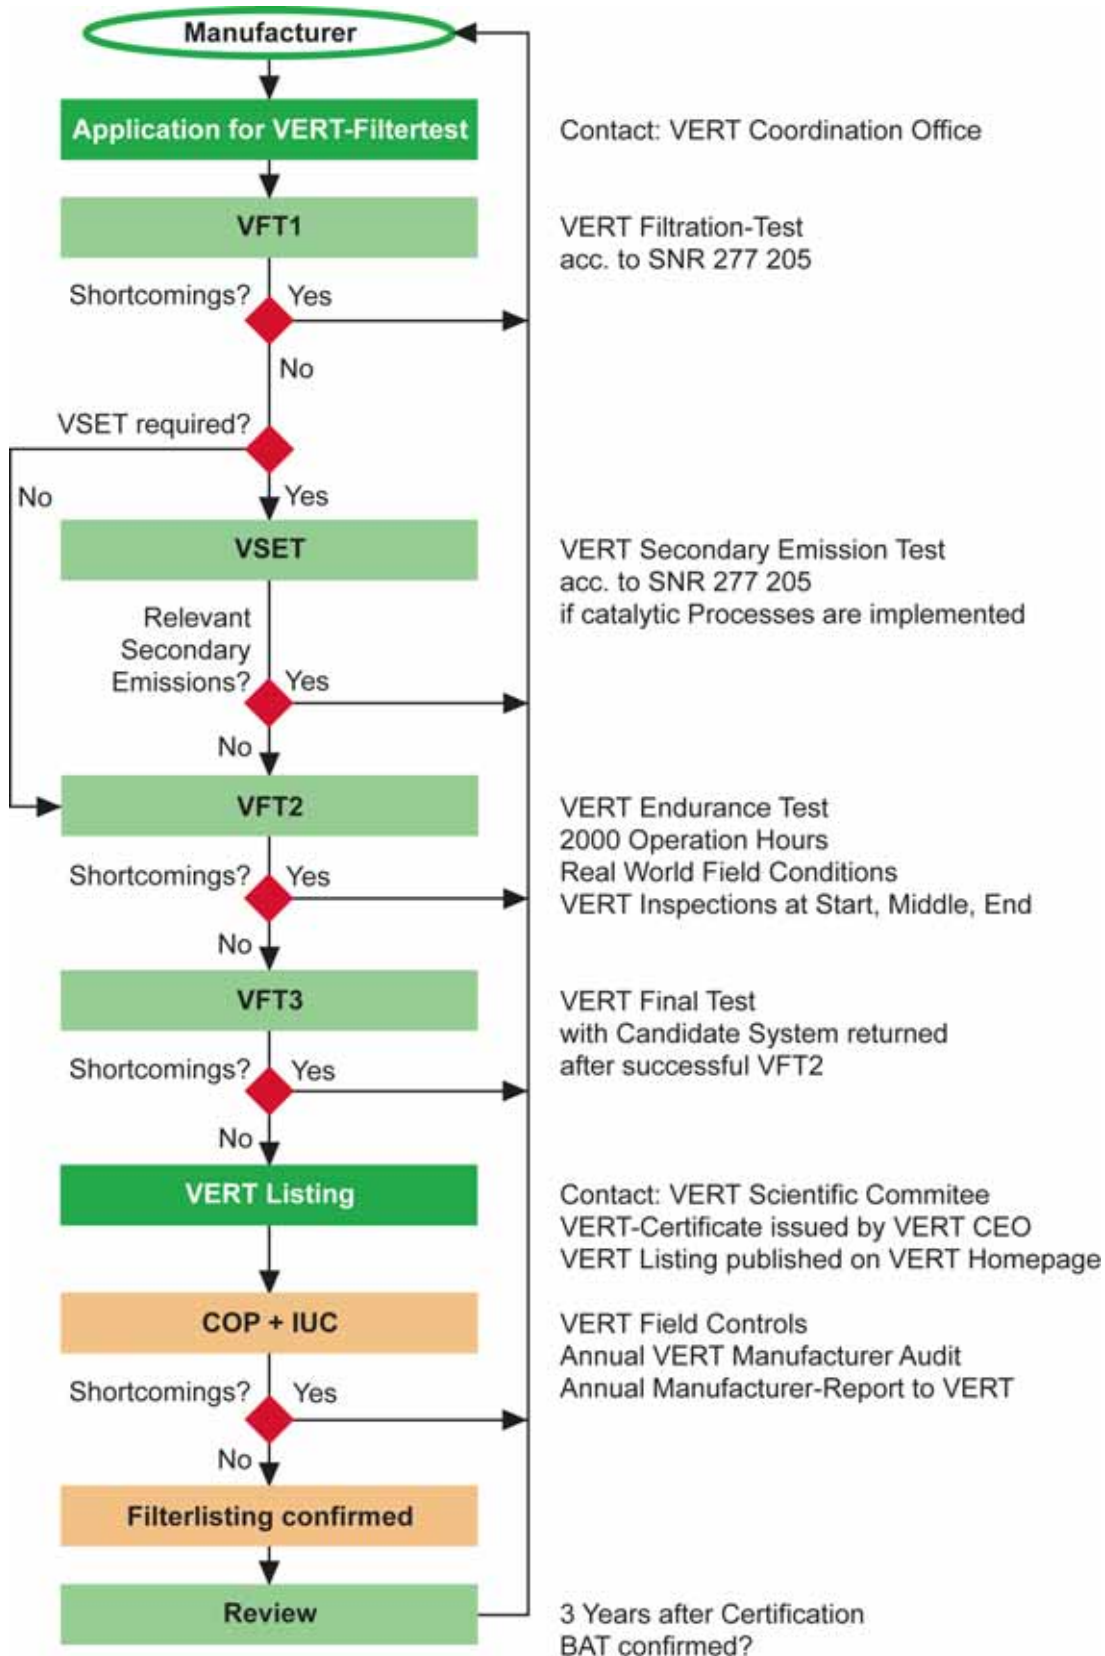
Manufacturer

Application for VERT-Filtertest

Contact: VERT Coordination Office

VFT1

VERT Filtration-Test
acc. to SNR 277 205

Shortcomings? Yes

No

VSET required?

No

Yes

VSET

VERT Secondary Emission Test
acc. to SNR 277 205
if catalytic Processes are implemented

Relevant Secondary Emissions? Yes

No

VFT2

VERT Endurance Test
2000 Operation Hours
Real World Field Conditions
VERT Inspections at Start, Middle, End

Shortcomings? Yes

No

VFT3

VERT Final Test
with Candidate System returned
after successful VFT2

Shortcomings? Yes

No

VERT Listing

Contact: VERT Scientific Commitee
VERT-Certificate issued by VERT CEO
VERT Listing published on VERT Homepage

COP + IUC

VERT Field Controls
Annual VERT Manufacturer Audit
Annual Manufacturer-Report to VERT

Shortcomings? Yes

No

Filterlisting confirmed

Review

3 Years after Certification
BAT confirmed?